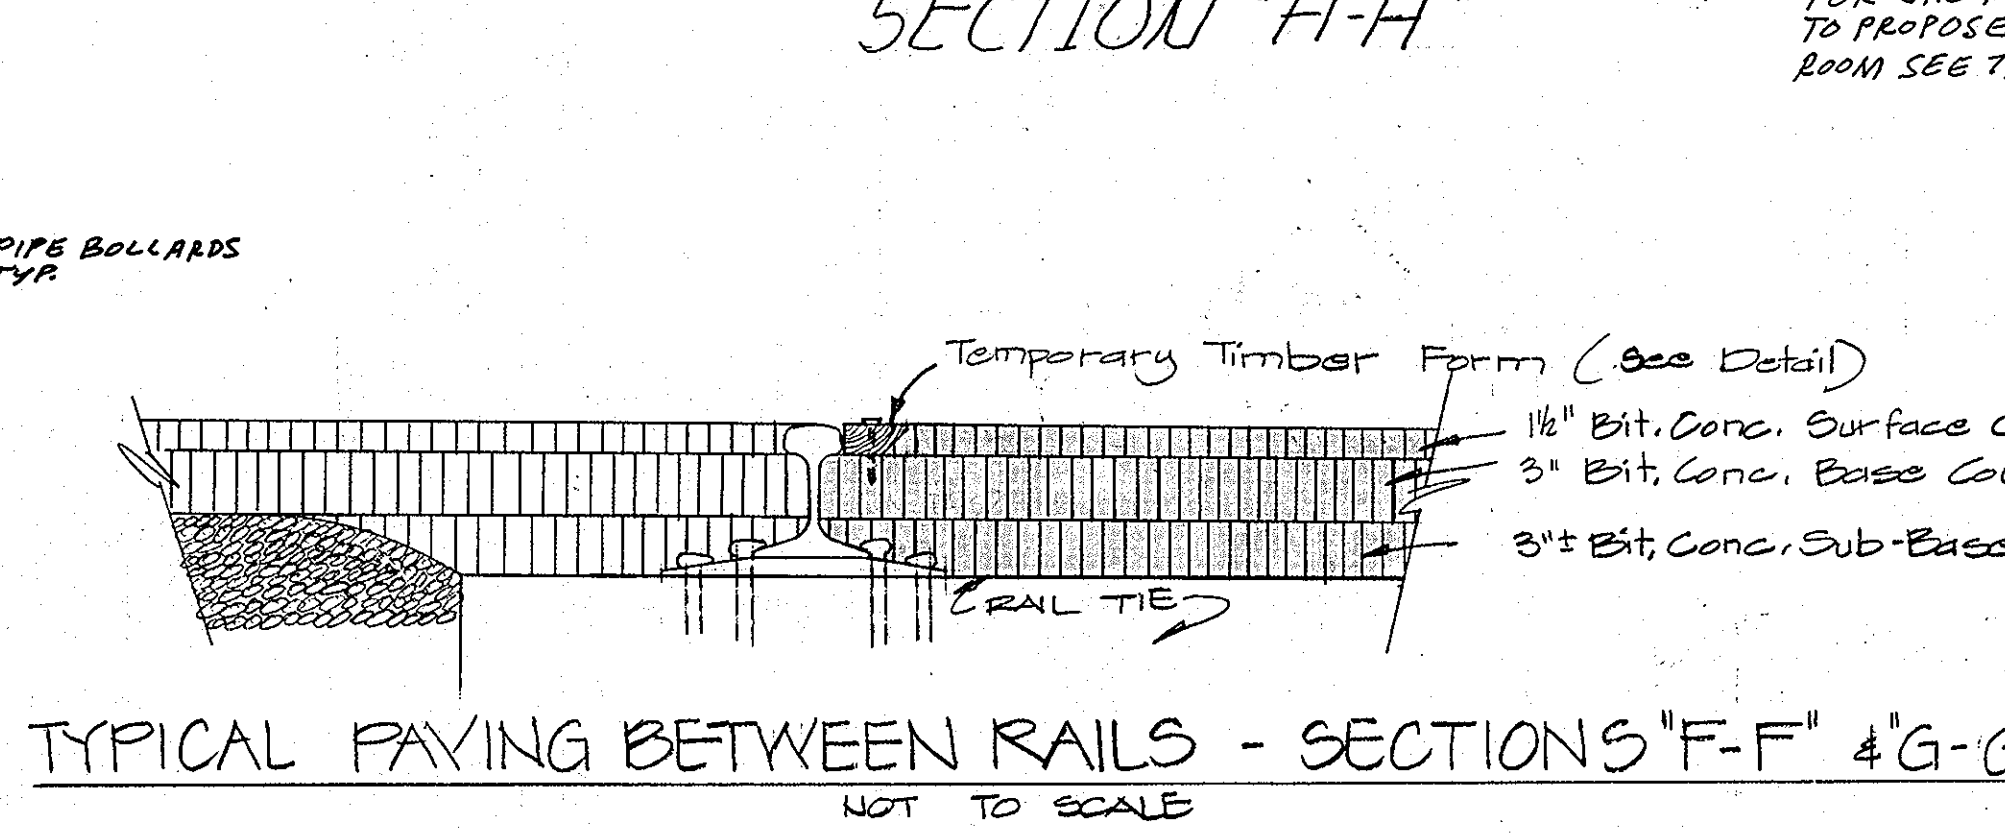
SECTION "H-H"

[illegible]
TO PROPOSE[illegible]
ROOM SEE T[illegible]

PIPE BOLLARDS
TYP.

Temporary Timber Form (See Detail)

$1\frac{1}{2}$" Bit. Conc. Surface C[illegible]

3" Bit. Conc. Base Co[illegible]

3"± Bit. Conc. Sub-Base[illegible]

RAIL TIE

TYPICAL PAVING BETWEEN RAILS - SECTIONS "F-F" & "G-G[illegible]

NOT TO SCALE